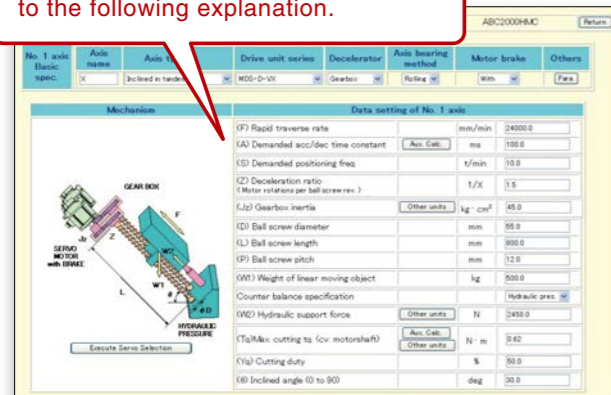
to the following explanation.

ABC2000HMC

Return

| No. 1 axis Basic spec. | Axis name | Axis t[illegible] | Drive unit series | Decelerator | Axis bearing method | Motor brake | Others |
|---|---|---|---|---|---|---|---|
| | X | Inclined in tandem | MDS-D-VX | Gearbox | Rolling | With | Para. |

Mechanism

GEAR BOX

SERVO MOTOR with BRAKE

HYDRAULIC PRESSURE

Execute Servo Selection

Data setting of No. 1 axis

| | | | |
|---|---|---|---|
| (F) Rapid traverse rate | | mm/min | 24000.0 |
| (A) Demanded acc/dec time constant | Aux. Calc. | ms | 100.0 |
| (S) Demanded positioning freq. | | t/min | 10.0 |
| (Z) Deceleration ratio (Motor rotations per ball screw rev.) | | 1/X | 1.5 |
| (Jz) Gearbox inertia | Other units | $kg \cdot cm^2$ | 45.0 |
| (D) Ball screw diameter | | mm | 55.0 |
| (L) Ball screw length | | mm | 800.0 |
| (P) Ball screw pitch | | mm | 12.0 |
| (W1) Weight of linear moving object | | kg | 500.0 |
| Counter balance specification | | | Hydraulic pres. |
| (W2) Hydraulic support force | Other units | N | 2450.0 |
| (Tq)Max. cutting tq. (cv. motorshaft) | Aux. Calc. Other units | N・m | 0.62 |
| (Ys) Cutting duty | | % | 50.0 |
| (θ) Inclined angle (0 to 90) | | deg | 30.0 |